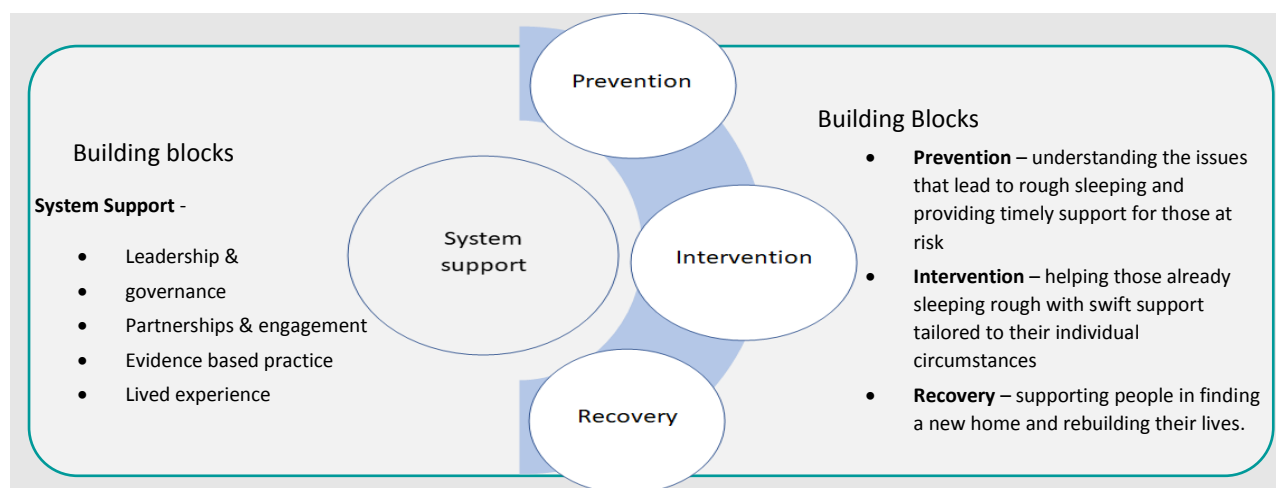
Building blocks

**System Support** -

- Leadership &
- governance
- Partnerships & engagement
- Evidence based practice
- Lived experience

Prevention

System support

Intervention

Recovery

Building Blocks

- **Prevention** – understanding the issues that lead to rough sleeping and providing timely support for those at risk
- **Intervention** – helping those already sleeping rough with swift support tailored to their individual circumstances
- **Recovery** – supporting people in finding a new home and rebuilding their lives.